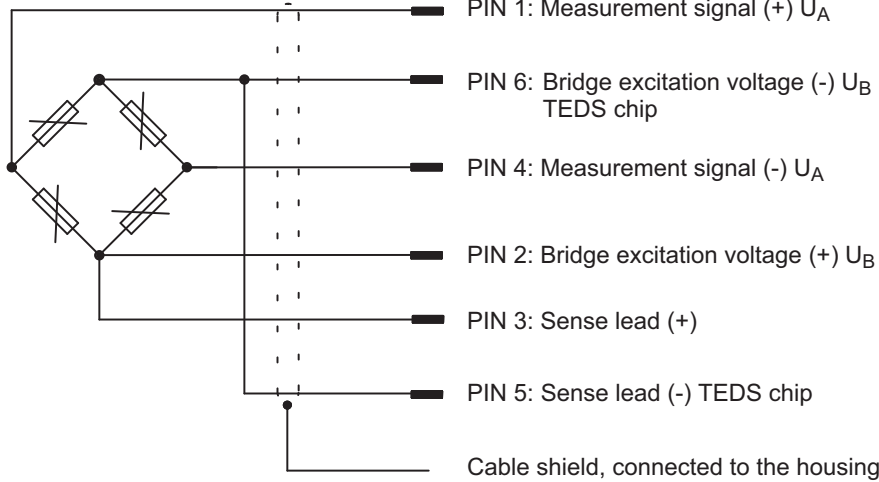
PIN 1: Measurement signal (+) $U_A$

PIN 6: Bridge excitation voltage (-) $U_B$ TEDS chip

PIN 4: Measurement signal (-) $U_A$

PIN 2: Bridge excitation voltage (+) $U_B$

PIN 3: Sense lead (+)

PIN 5: Sense lead (-) TEDS chip

Cable shield, connected to the housing